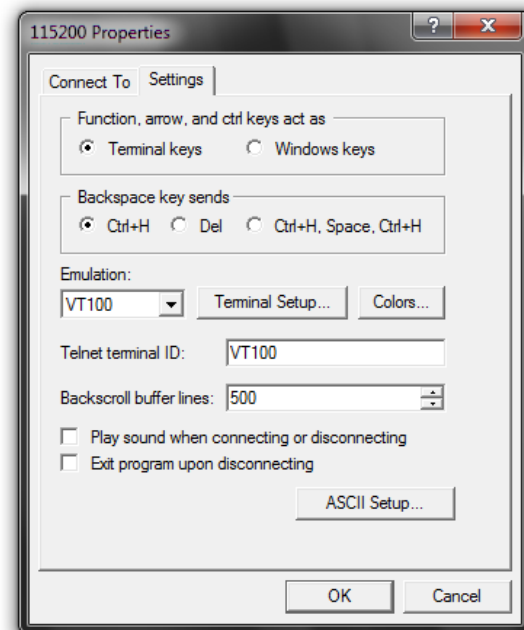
115200 Properties

?

Connect To

Settings

Function, arrow, and ctrl keys act as

Terminal keys

Windows keys

Backspace key sends

Ctrl+H

Del

Ctrl+H, Space, Ctrl+H

Emulation:

VT100

Terminal Setup...

Colors...

Telnet terminal ID:

VT100

Backscroll buffer lines:

500

Play sound when connecting or disconnecting

Exit program upon disconnecting

ASCII Setup...

OK

Cancel